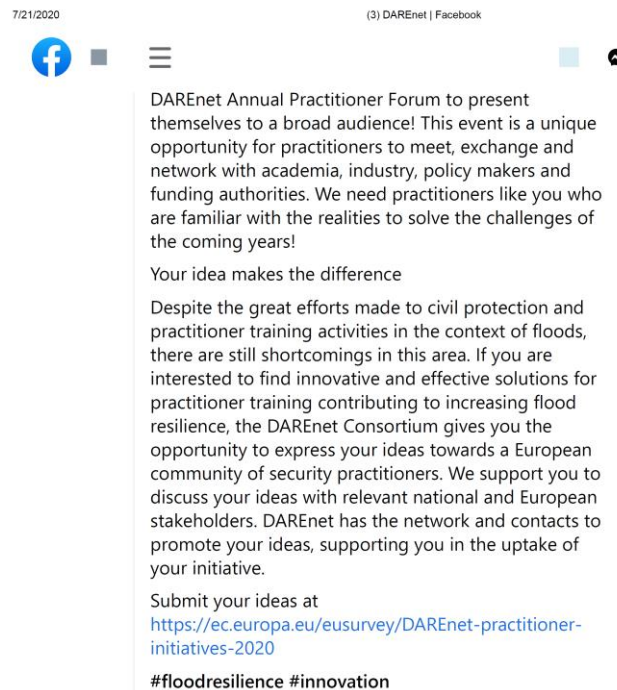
7/21/2020

(3) DAREnet | Facebook

DAREnet Annual Practitioner Forum to present themselves to a broad audience! This event is a unique opportunity for practitioners to meet, exchange and network with academia, industry, policy makers and funding authorities. We need practitioners like you who are familiar with the realities to solve the challenges of the coming years!

Your idea makes the difference

Despite the great efforts made to civil protection and practitioner training activities in the context of floods, there are still shortcomings in this area. If you are interested to find innovative and effective solutions for practitioner training contributing to increasing flood resilience, the DAREnet Consortium gives you the opportunity to express your ideas towards a European community of security practitioners. We support you to discuss your ideas with relevant national and European stakeholders. DAREnet has the network and contacts to promote your ideas, supporting you in the uptake of your initiative.

Submit your ideas at https://ec.europa.eu/eusurvey/DAREnet-practitioner-initiatives-2020

#floodresilience #innovation